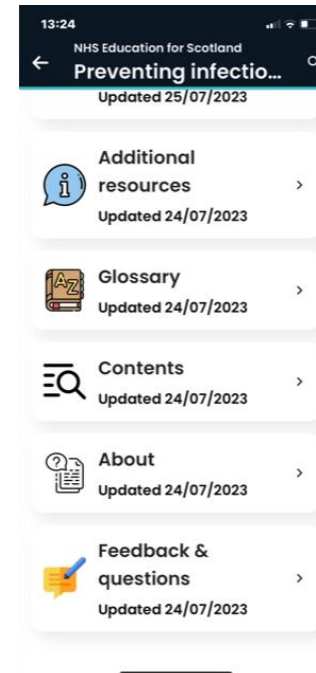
13:24

NHS Education for Scotland
Preventing infectio...

Updated 25/07/2023

Additional resources
Updated 24/07/2023

Glossary
Updated 24/07/2023

Contents
Updated 24/07/2023

About
Updated 24/07/2023

Feedback & questions
Updated 24/07/2023